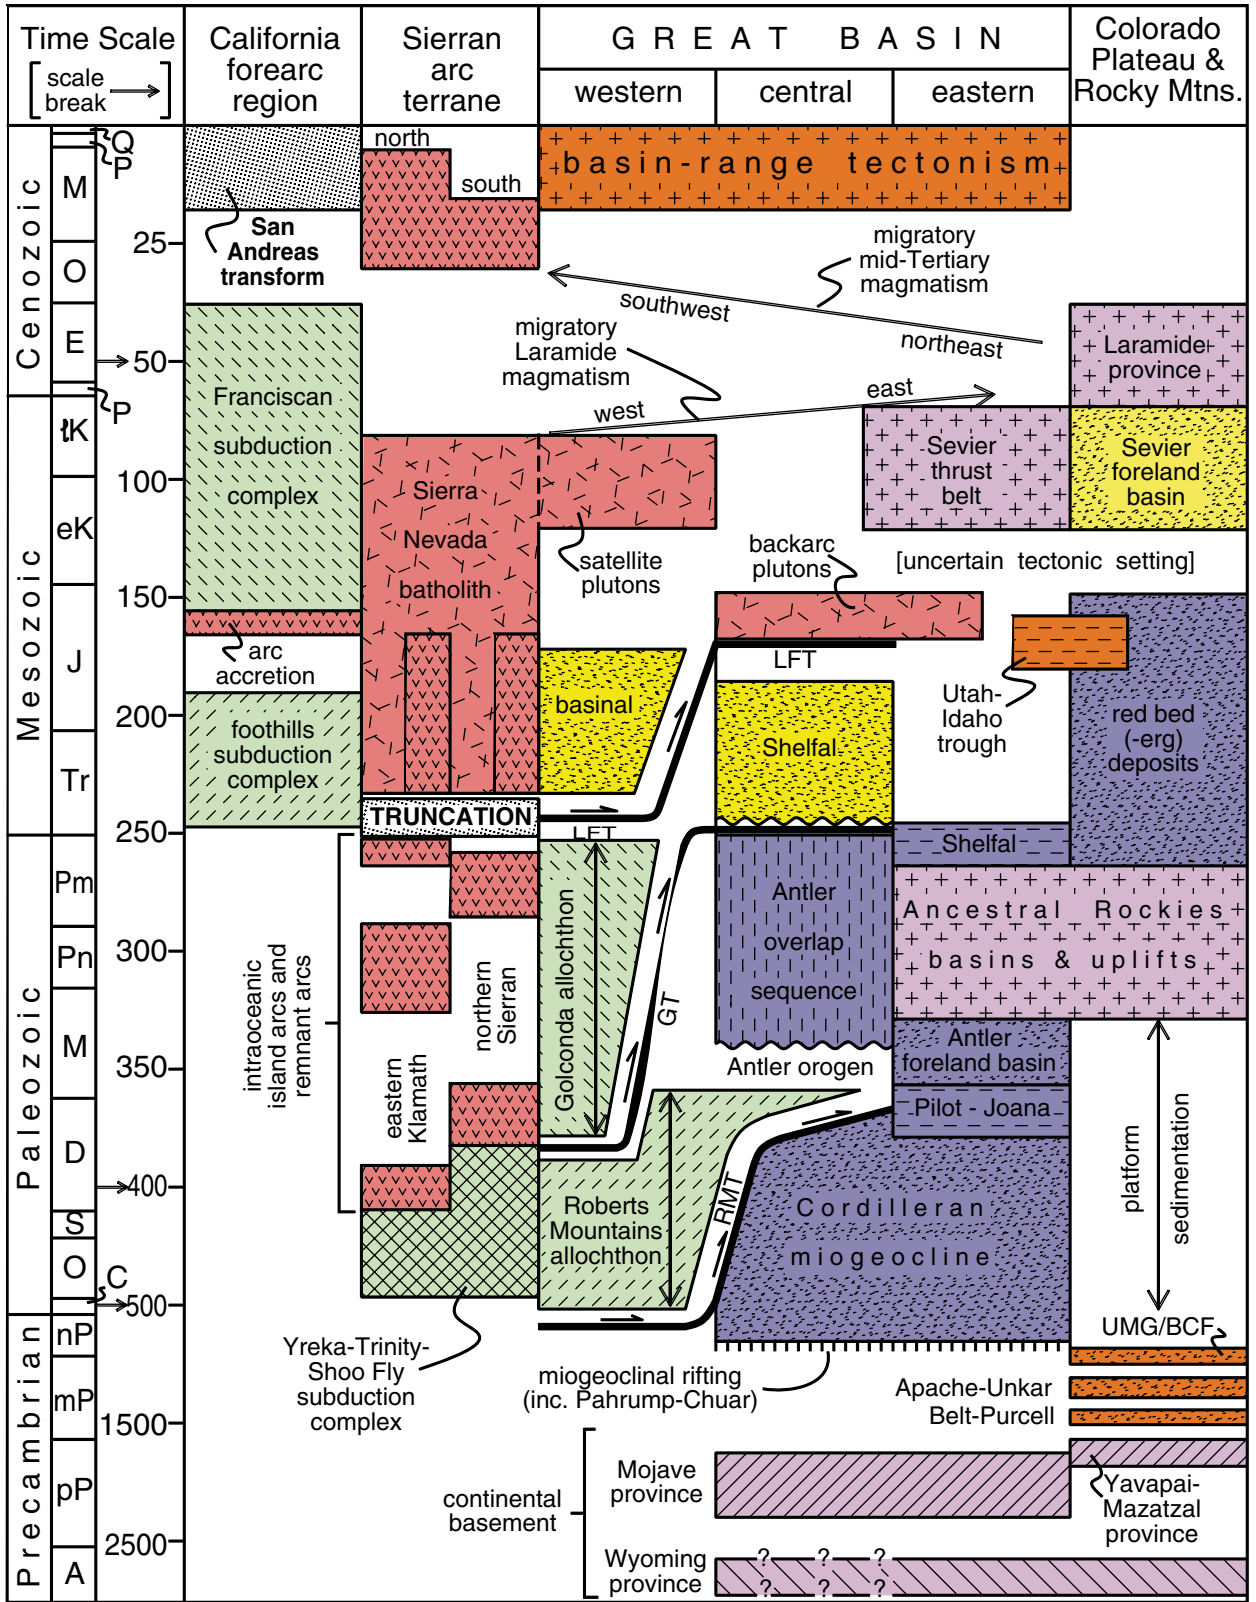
Time Scale
scale break

California forearc region

Sierran arc terrane

G R E A T B A S I N
western
central
eastern

Colorado Plateau & Rocky Mtns.

Cenozoic
Q
P
M
25
O
E
50
Mesozoic
P
ℓK
100
eK
150
J
200
Tr
250
Paleozoic
Pm
Pn
300
M
350
D
400
S
O
C
500
Precambrian
nP
mP
1500
pP
2500
A

north
south
basin-range tectonism
San Andreas transform
migratory mid-Tertiary magmatism
southwest
northeast
migratory Laramide magmatism
west
east
Laramide province
Franciscan subduction complex
Sierra Nevada batholith
Sevier thrust belt
Sevier foreland basin
satellite plutons
backarc plutons
[uncertain tectonic setting]
arc accretion
LFT
Utah-Idaho trough
basinal
Shelfal
red bed (-erg) deposits
foothills subduction complex
TRUNCATION
LFT
Shelfal
intraoceanic island arcs and remnant arcs
northern Sierran
Golconda allochthon
GT
Antler overlap sequence
Ancestral Rockies basins & uplifts
Antler orogen
Antler foreland basin
eastern Klamath
Pilot - Joana
RMT
Roberts Mountains allochthon
Cordilleran miogeocline
platform sedimentation
UMG/BCF
Yreka-Trinity-Shoo Fly subduction complex
miogeoclinal rifting (inc. Pahrump-Chuar)
Apache-Unkar
Belt-Purcell
continental basement
Mojave province
Yavapai-Mazatzal province
Wyoming province
?
?
?
?
?
?